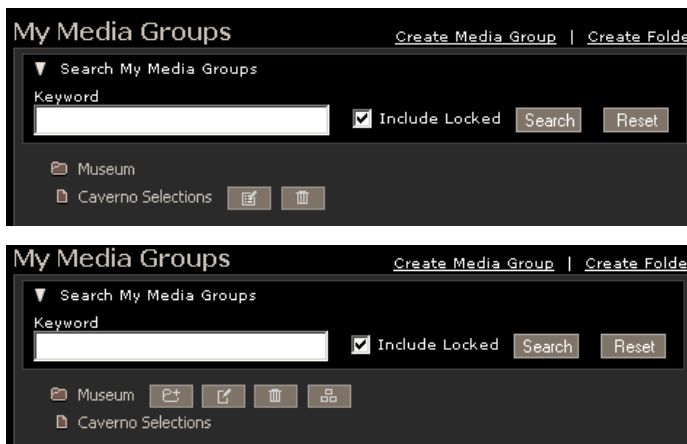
My Media Groups

Create Media Group | Create Folde

▼ Search My Media Groups

Keyword

Include Locked Search Reset

Museum

Caverno Selections

My Media Groups

Create Media Group | Create Folde

▼ Search My Media Groups

Keyword

Include Locked Search Reset

Museum

Caverno Selections